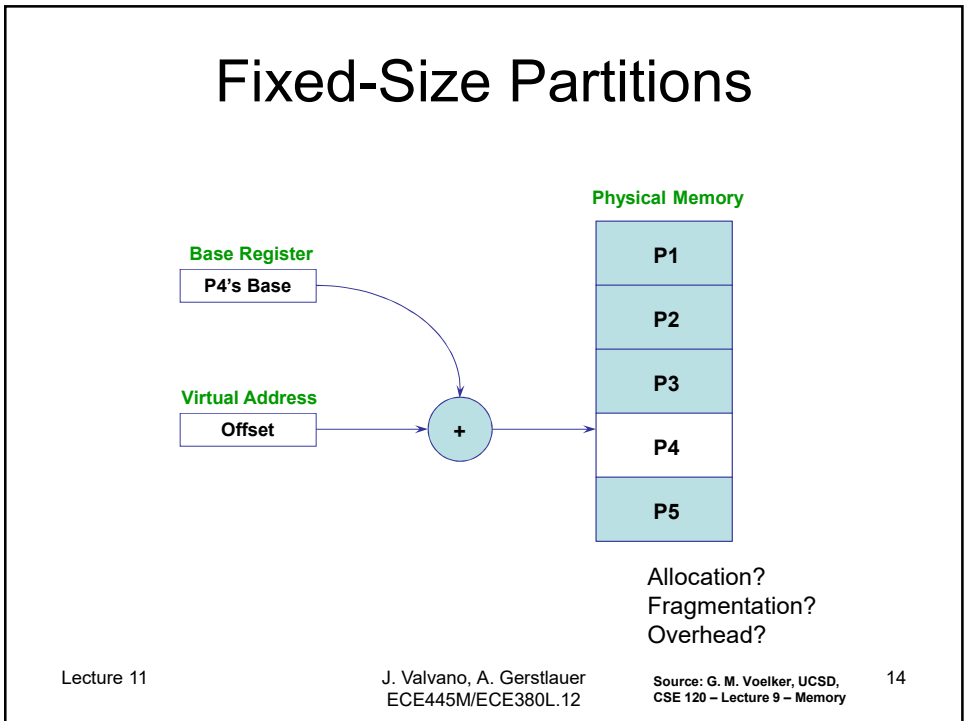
Fixed-Size Partitions

Physical Memory

Base Register

P4's Base

Virtual Address

Offset

+

P1

P2

P3

P4

P5

Allocation?
Fragmentation?
Overhead?

Lecture 11

J. Valvano, A. Gerstlauer
ECE445M/ECE380L.12

Source: G. M. Voelker, UCSD, CSE 120 – Lecture 9 – Memory

14